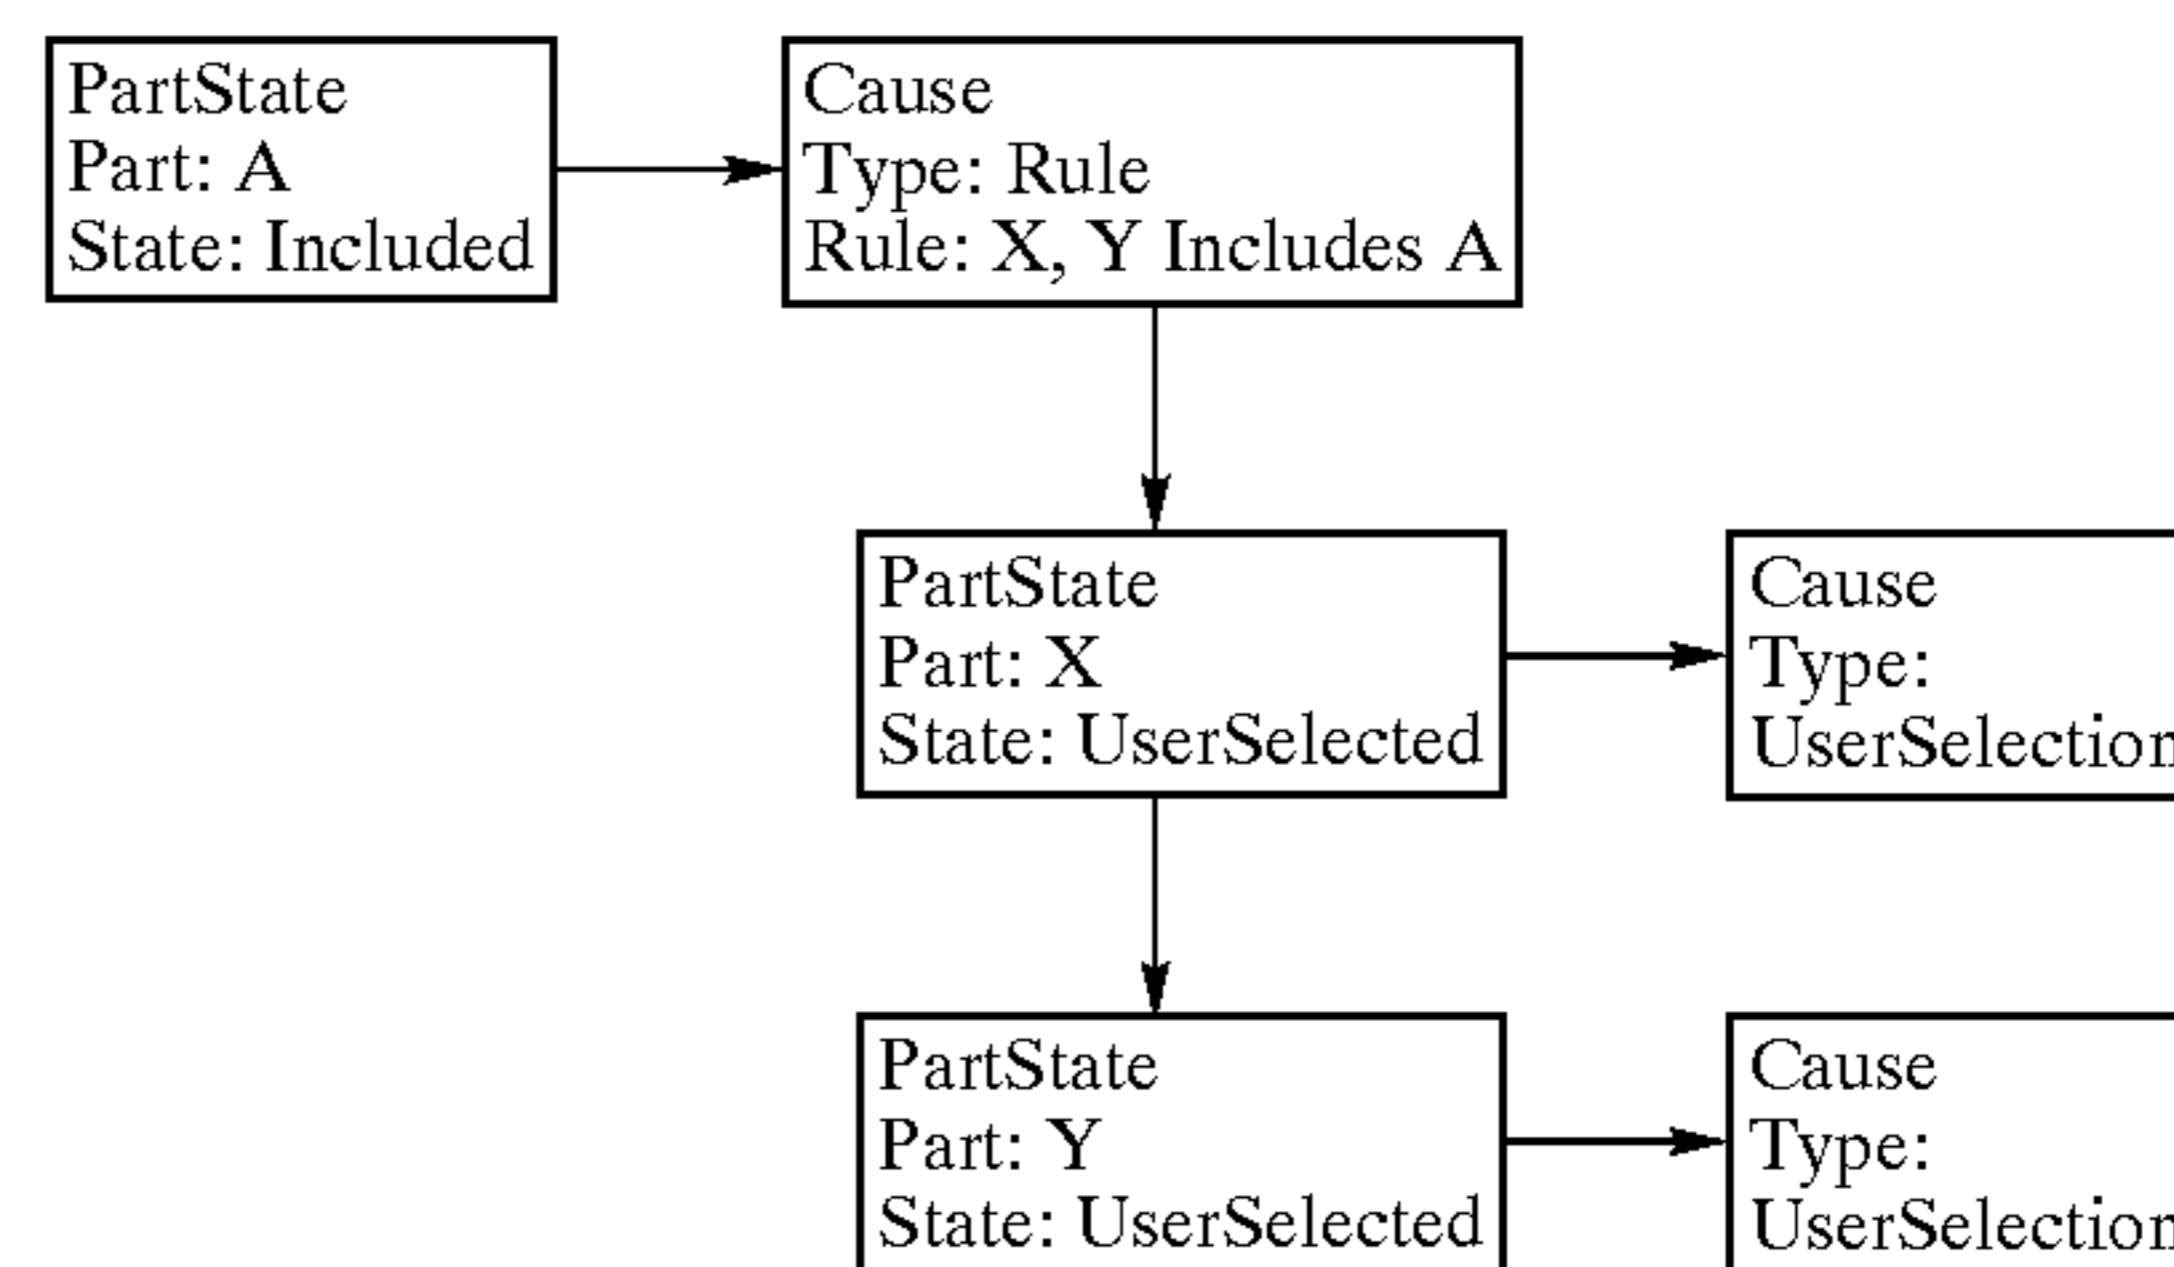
PartState
Part: A
State: Included

Cause
Type: Rule
Rule: X, Y Includes A

PartState
Part: X
State: UserSelected

Cause
Type:
UserSelection

PartState
Part: Y
State: UserSelected

Cause
Type:
UserSelection